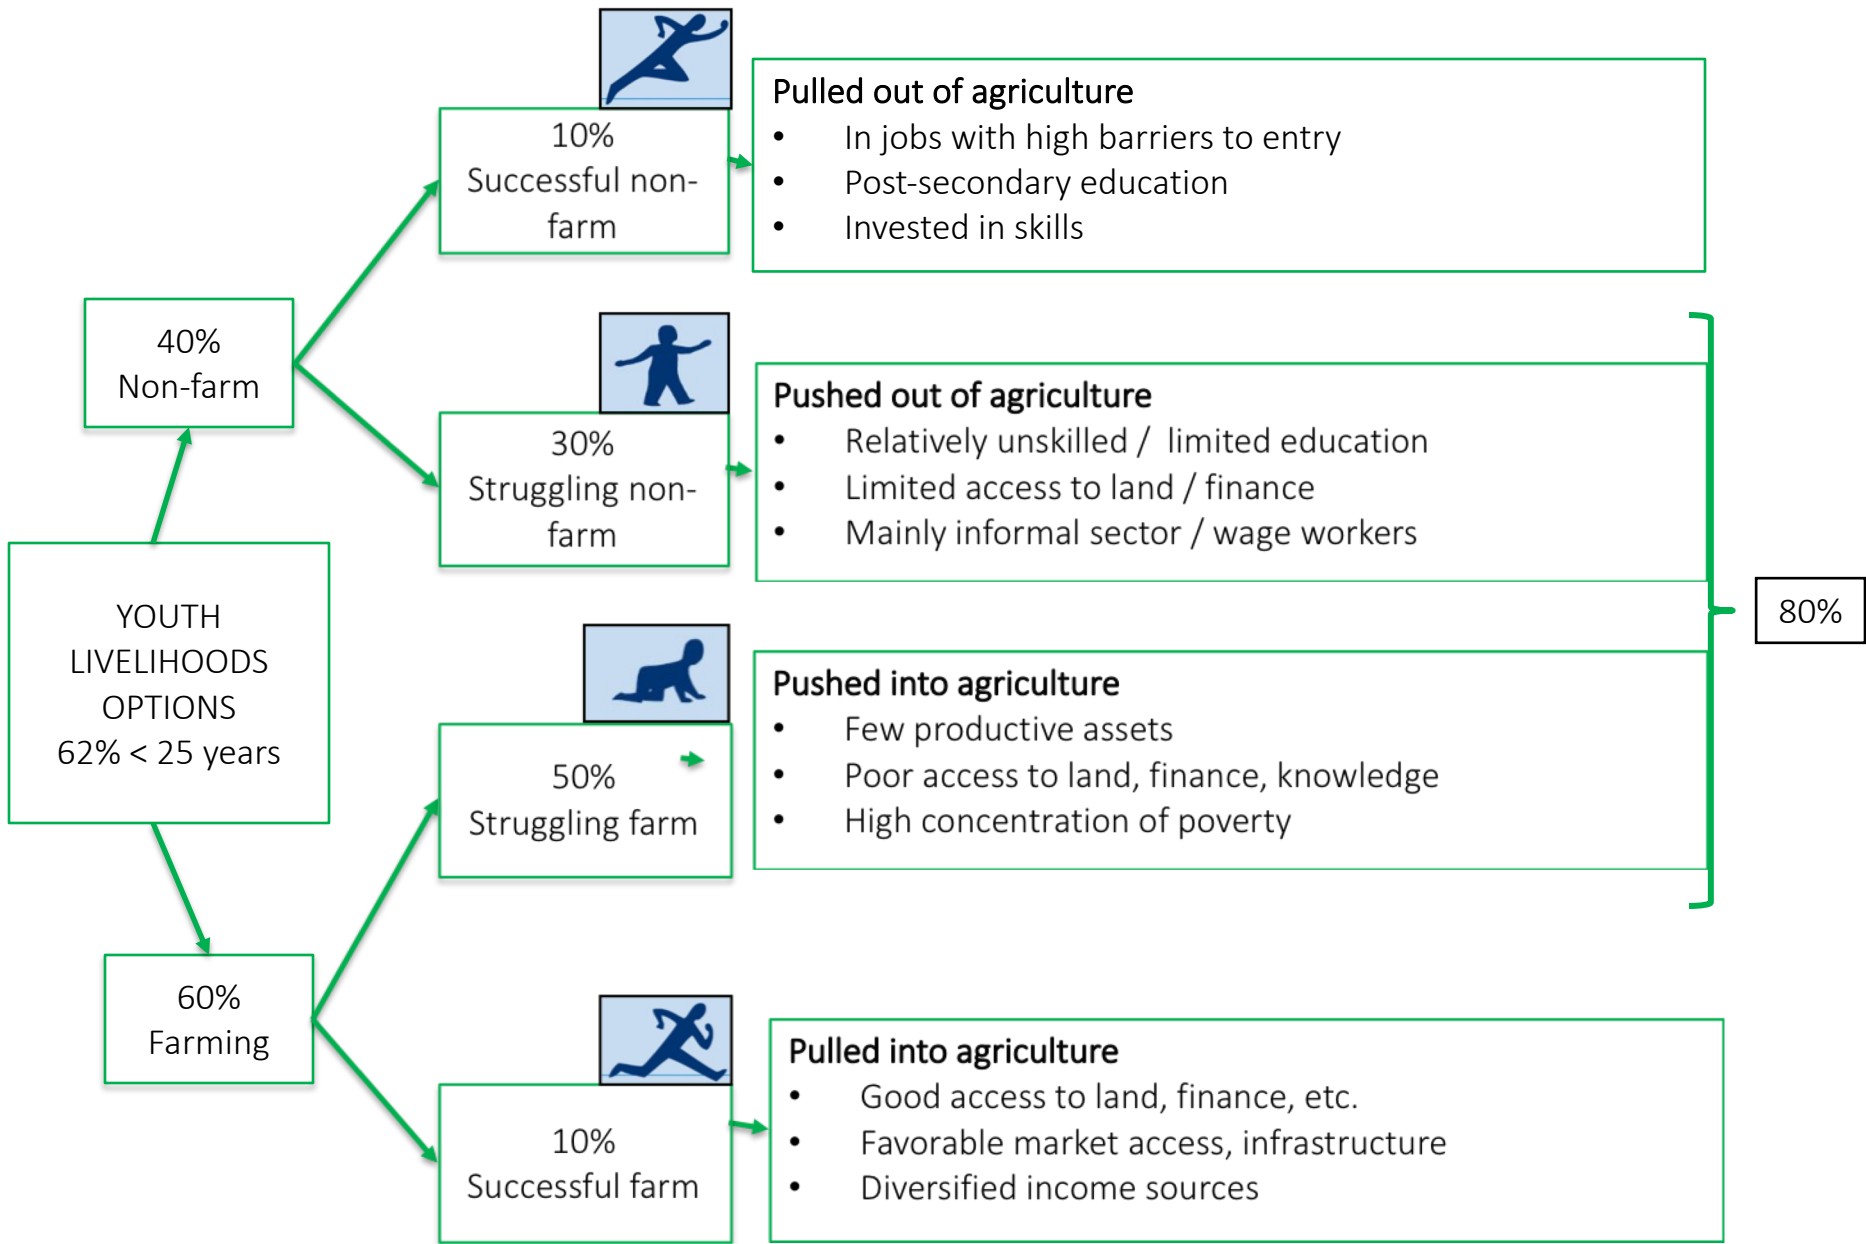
YOUTH LIVELIHOODS OPTIONS
62% < 25 years

40%
Non-farm

60%
Farming

10%
Successful non-farm

Pulled out of agriculture
- In jobs with high barriers to entry
- Post-secondary education
- Invested in skills

30%
Struggling non-farm

Pushed out of agriculture
- Relatively unskilled / limited education
- Limited access to land / finance
- Mainly informal sector / wage workers

50%
Struggling farm

Pushed into agriculture
- Few productive assets
- Poor access to land, finance, knowledge
- High concentration of poverty

80%

10%
Successful farm

Pulled into agriculture
- Good access to land, finance, etc.
- Favorable market access, infrastructure
- Diversified income sources